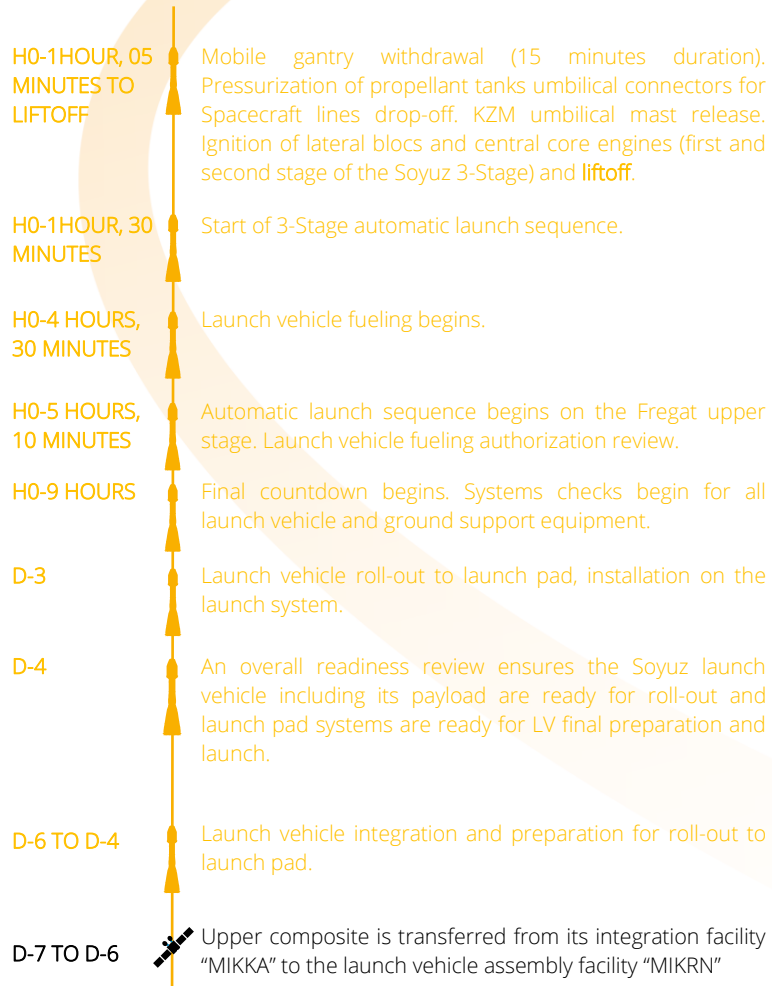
H0-1HOUR, 05 MINUTES TO LIFTOFF

Mobile gantry withdrawal (15 minutes duration). Pressurization of propellant tanks umbilical connectors for Spacecraft lines drop-off. KZM umbilical mast release. Ignition of lateral blocs and central core engines (first and second stage of the Soyuz 3-Stage) and liftoff.

H0-1HOUR, 30 MINUTES

Start of 3-Stage automatic launch sequence.

H0-4 HOURS, 30 MINUTES

Launch vehicle fueling begins.

H0-5 HOURS, 10 MINUTES

Automatic launch sequence begins on the Fregat upper stage. Launch vehicle fueling authorization review.

H0-9 HOURS

Final countdown begins. Systems checks begin for all launch vehicle and ground support equipment.

D-3

Launch vehicle roll-out to launch pad, installation on the launch system.

D-4

An overall readiness review ensures the Soyuz launch vehicle including its payload are ready for roll-out and launch pad systems are ready for LV final preparation and launch.

D-6 TO D-4

Launch vehicle integration and preparation for roll-out to launch pad.

D-7 TO D-6

Upper composite is transferred from its integration facility “MIKKA” to the launch vehicle assembly facility “MIKRN”